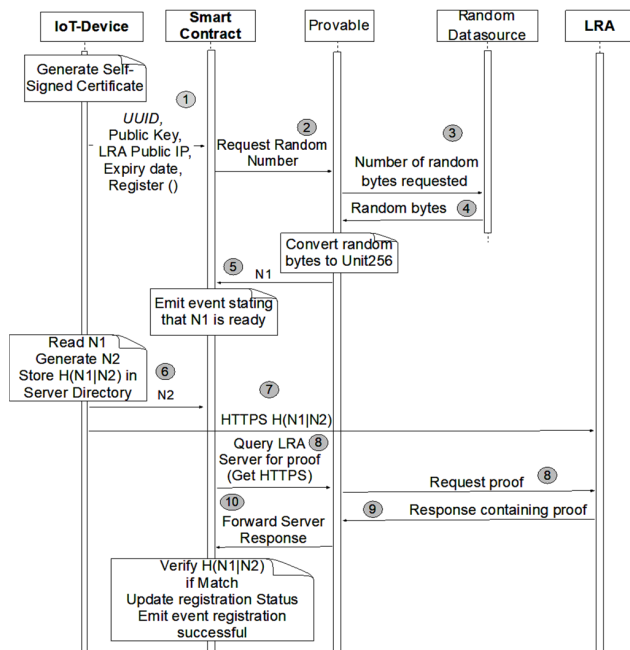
IoT-Device

Smart Contract

Provable

Random Datasource

LRA

Generate Self-Signed Certificate

1

*UUID*, Public Key, LRA Public IP, Expiry date, Register ()

2

Request Random Number

3

Number of random bytes requested

Random bytes

4

Convert random bytes to Unit256

5

N1

Emit event stating that N1 is ready

Read N1
Generate N2
Store H(N1|N2) in Server Directory

6

N2

7

HTTPS H(N1|N2)

Query LRA Server for proof (Get HTTPS)

8

Request proof

8

9

Response containing proof

10

Forward Server Response

Verify H(N1|N2) if Match
Update registration Status
Emit event registration successful